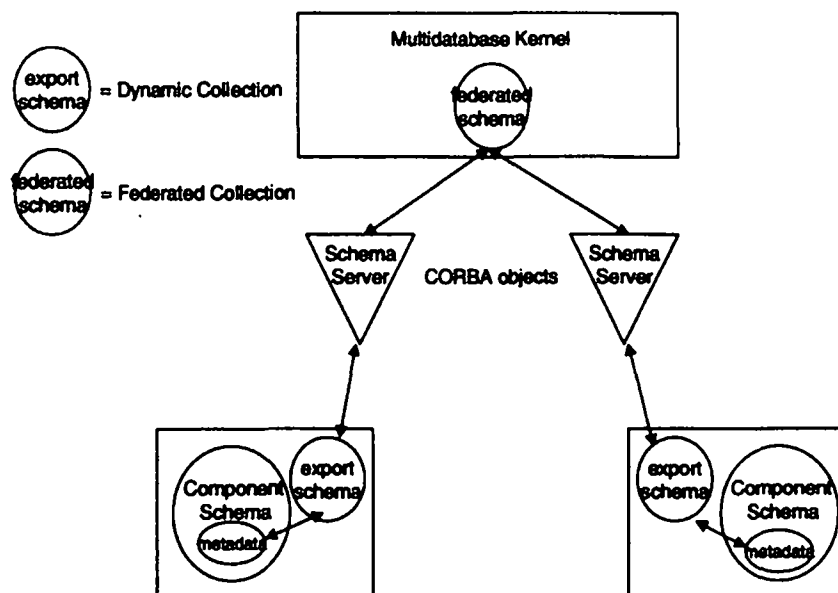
Multidatabase Kernel

federated schema

export schema = Dynamic Collection

federated schema = Federated Collection

Schema Server

CORBA objects

Schema Server

Component Schema

metadata

export schema

export schema

Component Schema

metadata